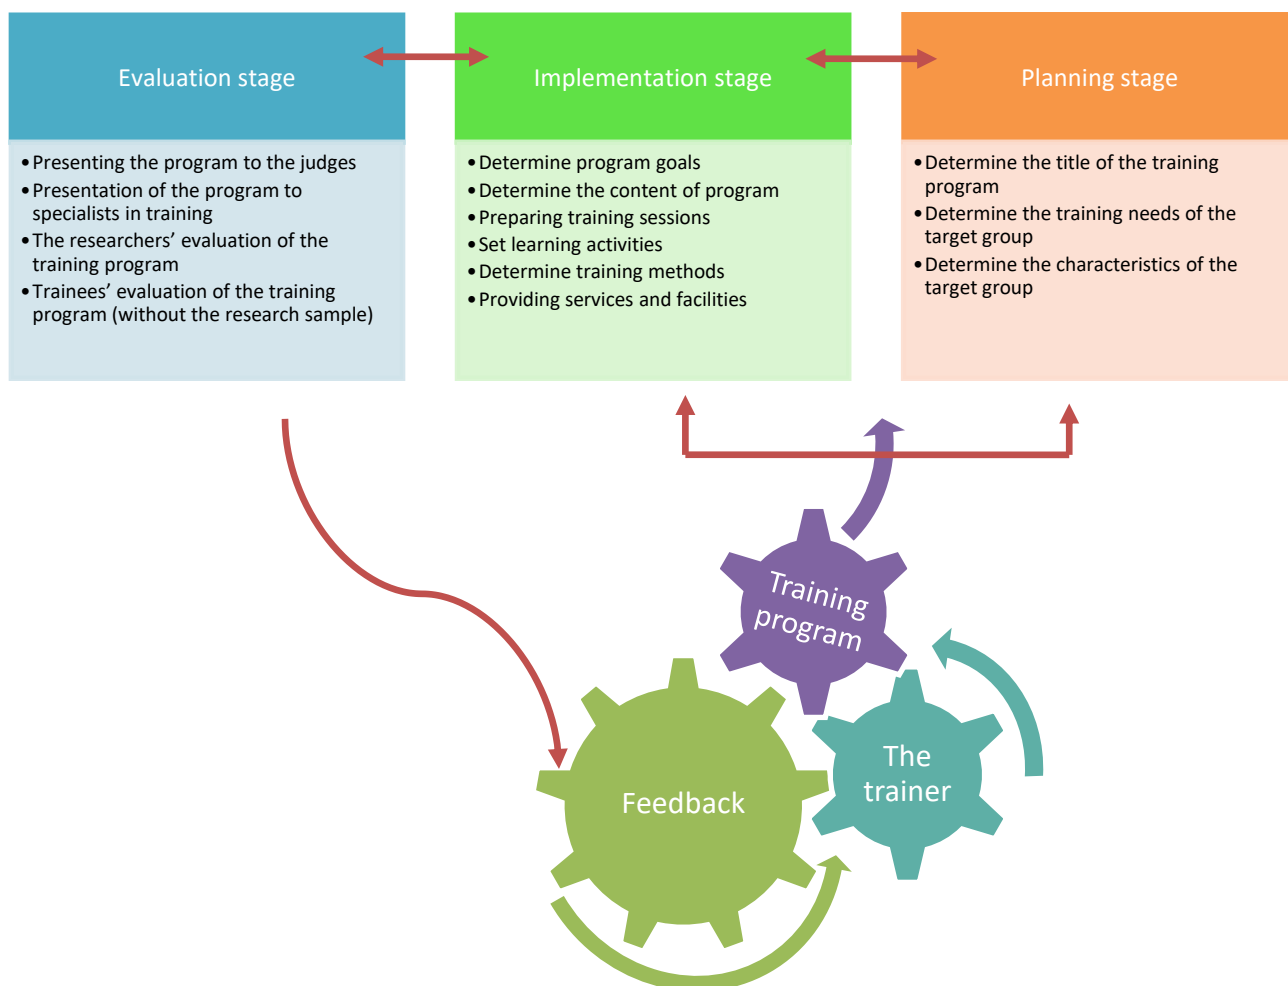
Evaluation stage

- Presenting the program to the judges
- Presentation of the program to specialists in training
- The researchers’ evaluation of the training program
- Trainees’ evaluation of the training program (without the research sample)

Implementation stage

- Determine program goals
- Determine the content of program
- Preparing training sessions
- Set learning activities
- Determine training methods
- Providing services and facilities

Planning stage

- Determine the title of the training program
- Determine the training needs of the target group
- Determine the characteristics of the target group

Training program

The trainer

Feedback